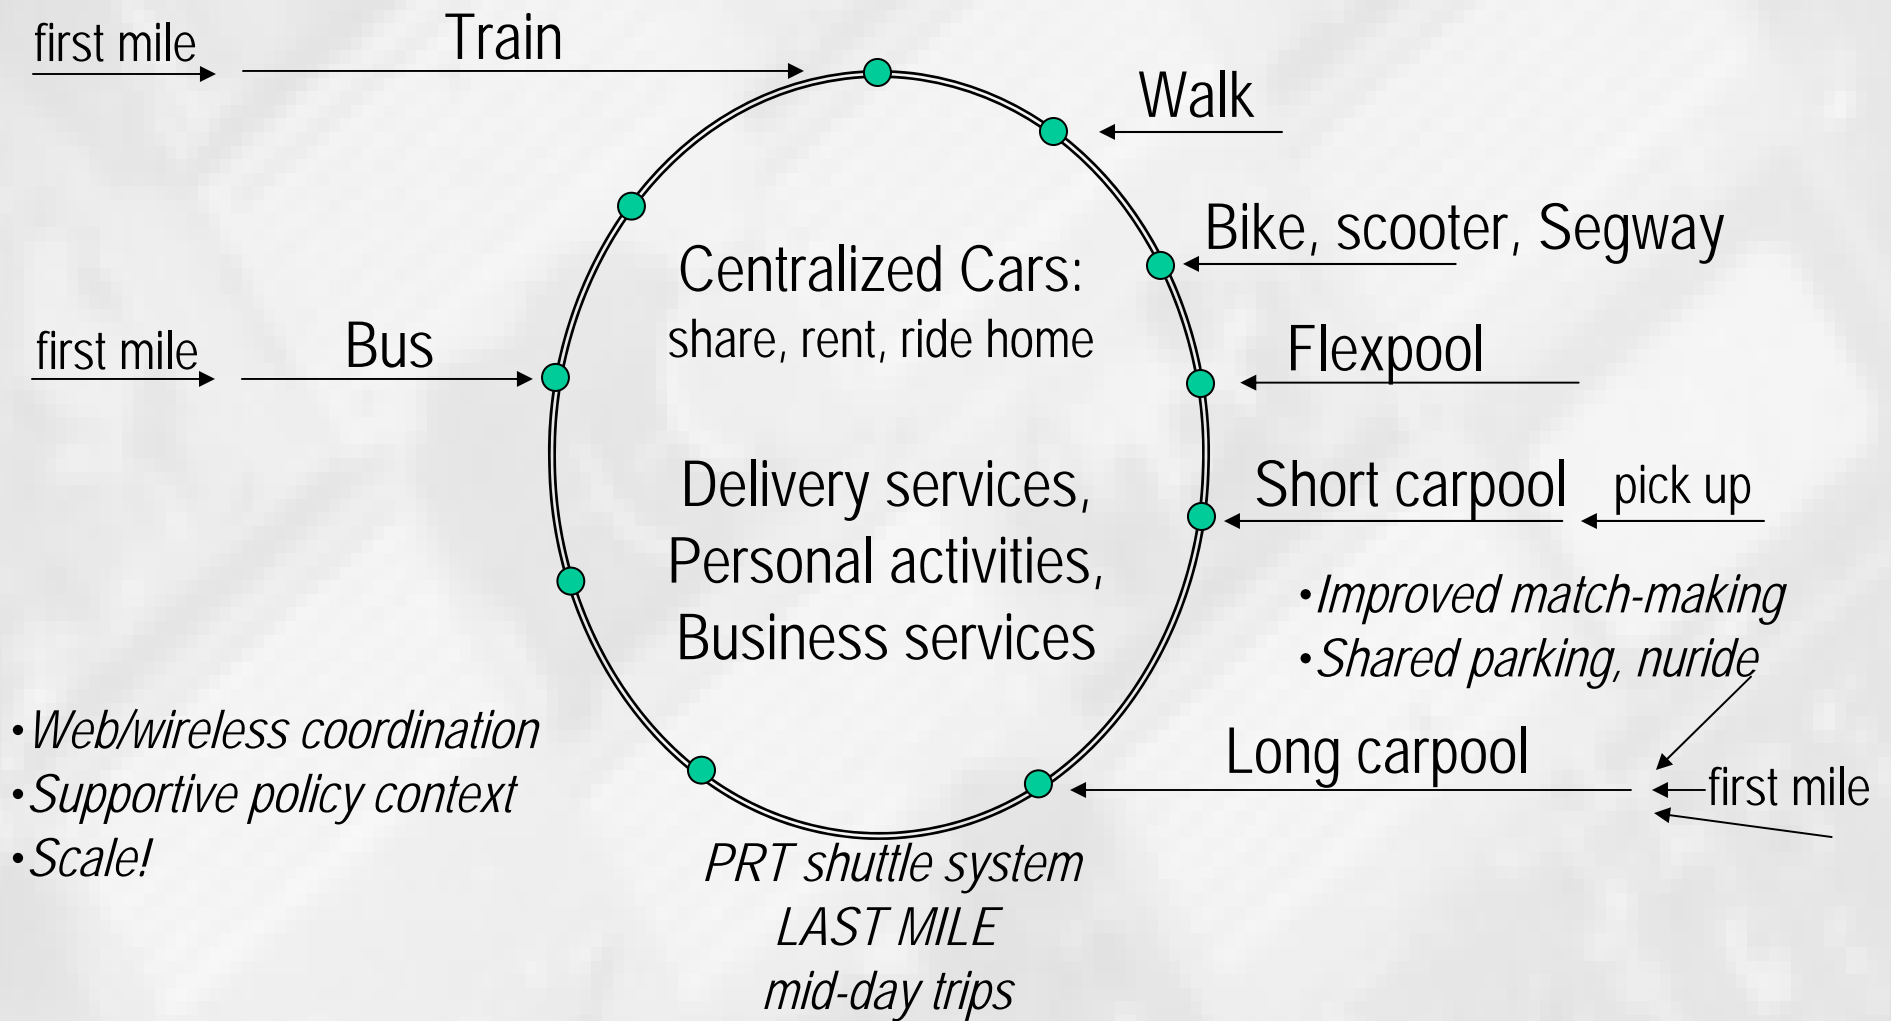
first mile

Train

Walk

Bike, scooter, Segway

Centralized Cars:
share, rent, ride home

first mile

Bus

Flexpool

Delivery services,
Personal activities,
Business services

Short carpool

pick up

•Improved match-making
•Shared parking, nuride

•Web/wireless coordination
•Supportive policy context
•Scale!

Long carpool

first mile

PRT shuttle system
LAST MILE
mid-day trips